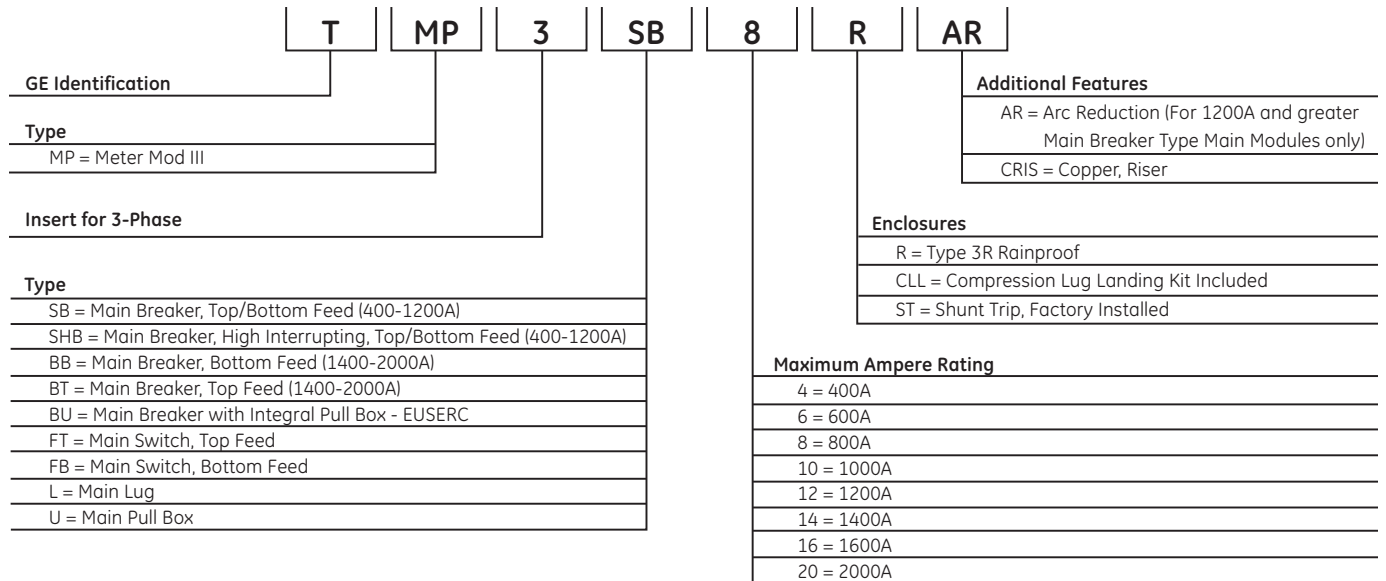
T MP 3 SB 8 R AR

GE Identification

Type
MP = Meter Mod III

Insert for 3-Phase

Type
SB = Main Breaker, Top/Bottom Feed (400-1200A)
SHB = Main Breaker, High Interrupting, Top/Bottom Feed (400-1200A)
BB = Main Breaker, Bottom Feed (1400-2000A)
BT = Main Breaker, Top Feed (1400-2000A)
BU = Main Breaker with Integral Pull Box - EUSERC
FT = Main Switch, Top Feed
FB = Main Switch, Bottom Feed
L = Main Lug
U = Main Pull Box

Additional Features
AR = Arc Reduction (For 1200A and greater Main Breaker Type Main Modules only)
CRIS = Copper, Riser

Enclosures
R = Type 3R Rainproof
CLL = Compression Lug Landing Kit Included
ST = Shunt Trip, Factory Installed

Maximum Ampere Rating
4 = 400A
6 = 600A
8 = 800A
10 = 1000A
12 = 1200A
14 = 1400A
16 = 1600A
20 = 2000A